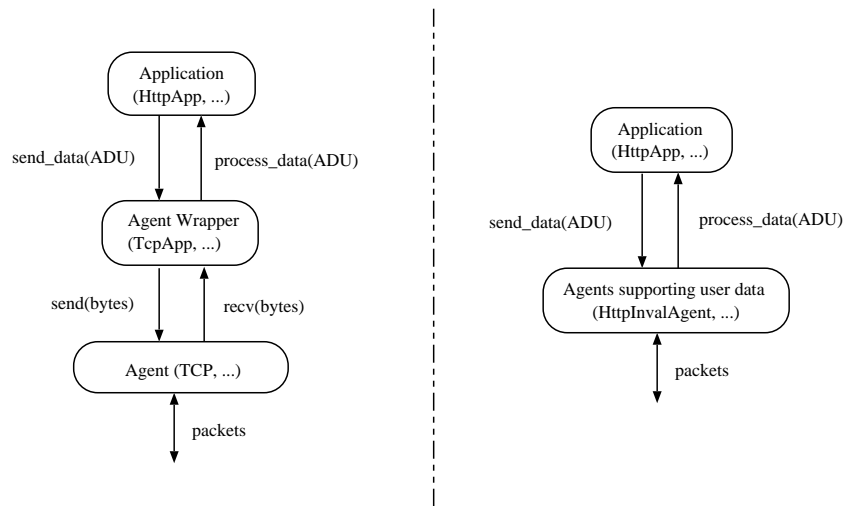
Application
(HttpApp, ...)

send_data(ADU)

process_data(ADU)

Agent Wrapper
(TcpApp, ...)

send(bytes)

recv(bytes)

Agent (TCP, ...)

packets

Application
(HttpApp, ...)

send_data(ADU)

process_data(ADU)

Agents supporting user data
(HttpInvalAgent, ...)

packets